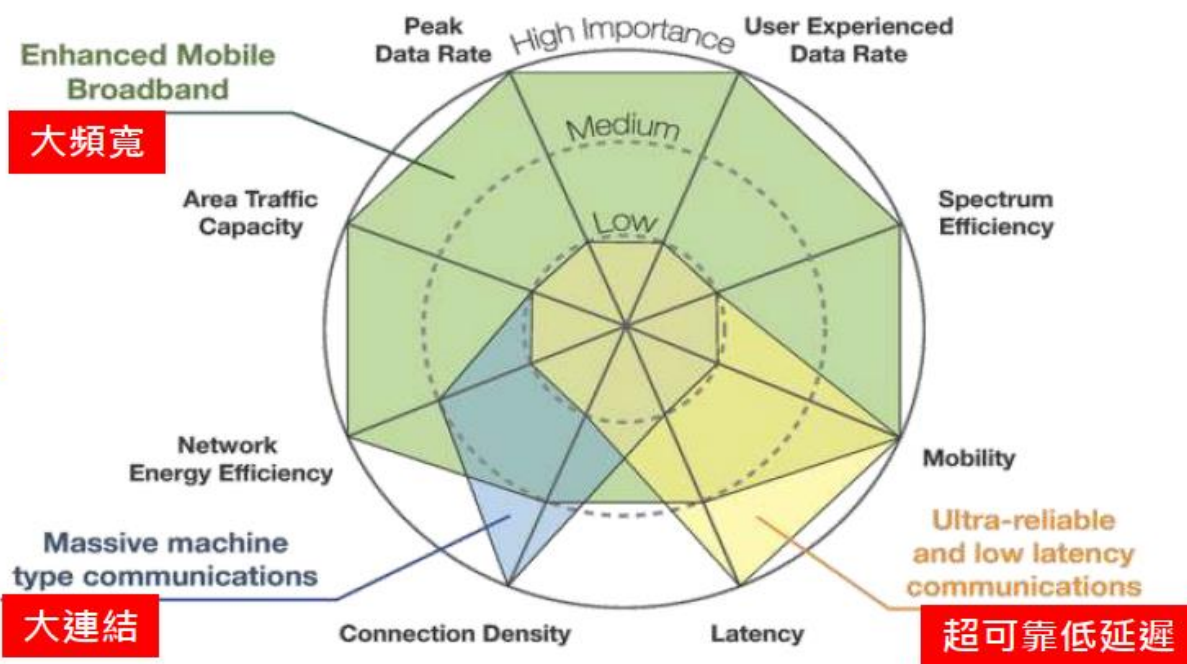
Enhanced Mobile Broadband

大頻寬

Peak Data Rate

High Importance

User Experienced Data Rate

Medium

Low

Area Traffic Capacity

Spectrum Efficiency

Network Energy Efficiency

Mobility

Massive machine type communications

大連結

Connection Density

Latency

Ultra-reliable and low latency communications

超可靠低延遲